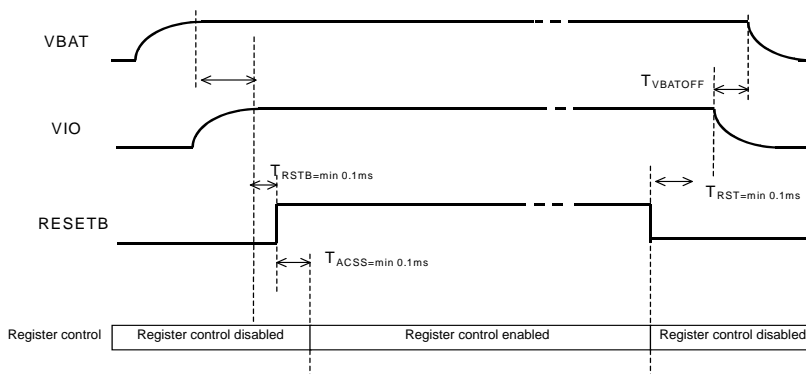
VBAT

$T_{VBATOFF}$

VIO

$T_{RSTB=min\ 0.1ms}$

$T_{RST=min\ 0.1ms}$

RESETB

$T_{ACSS=min\ 0.1ms}$

| Register control | Register control disabled | Register control enabled | Register control disabled |
|---|---|---|---|